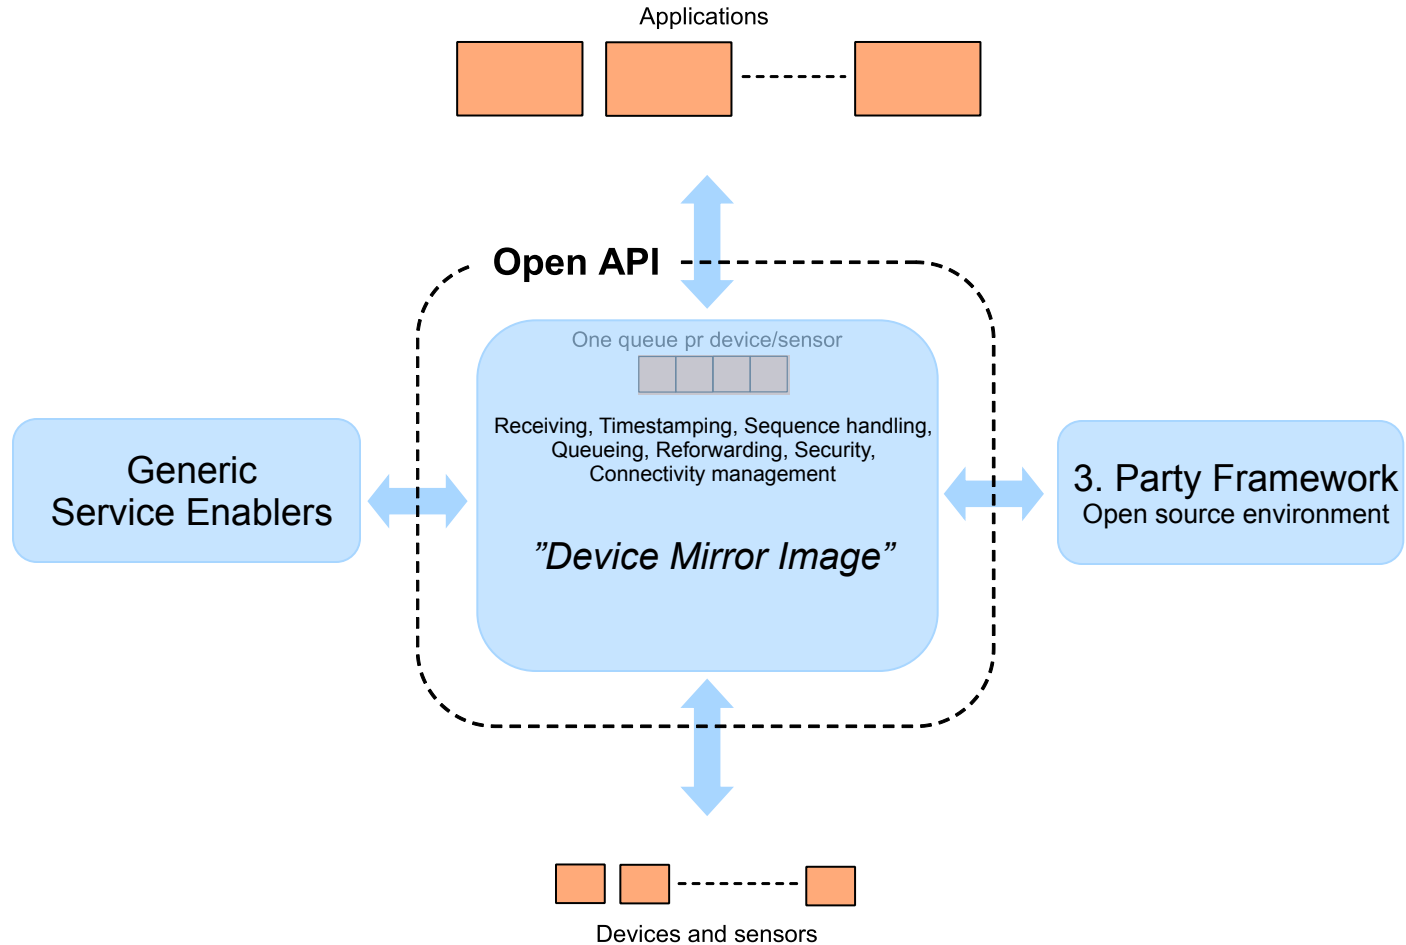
Applications

Open API

Generic
Service Enablers

One queue pr device/sensor

Receiving, Timestamping, Sequence handling, Queueing, Reforwarding, Security, Connectivity management

”Device Mirror Image”

3. Party Framework
Open source environment

Devices and sensors